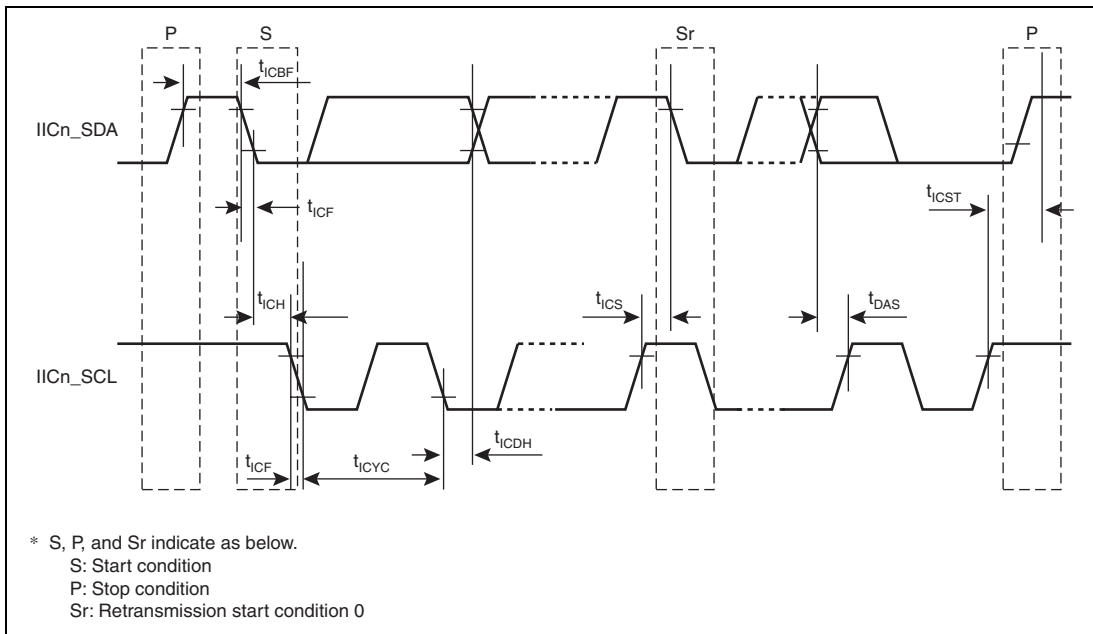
P S Sr P

$t_{ICBF}$

IICn_SDA

$t_{ICF}$

$t_{ICST}$

$t_{ICH}$

$t_{ICS}$

$t_{DAS}$

IICn_SCL

$t_{ICDH}$

$t_{ICF}$

$t_{ICYC}$

* S, P, and Sr indicate as below.
S: Start condition
P: Stop condition
Sr: Retransmission start condition 0